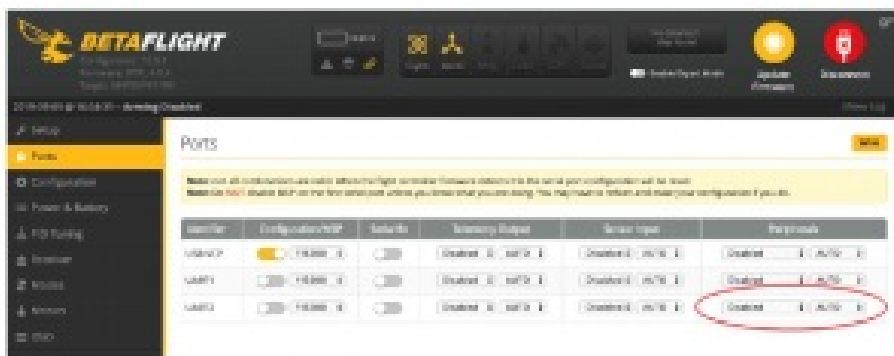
BETAFLIGHT

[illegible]

Update Firmware

Disconnect

Enable Expert Mode

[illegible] Arming Disabled

Show Log

Setup

Ports

Configuration

Power & Battery

PID Tuning

Receiver

Modes

Motors

OSD

Ports

WIKI

Note: not all combinations are valid. When the flight controller firmware detects this the serial port configuration will be reset.

Note: Do NOT disable MSP on the first serial port unless you know what you are doing. You may have to reflash and erase your configuration if you do.

| Identifier | Configuration/MSP | Serial Rx | Telemetry Output | Sensor Input | Peripherals |
|---|---|---|---|---|---|
| USB VCP | 115200 | | Disabled AUTO | Disabled AUTO | Disabled AUTO |
| UART1 | 115200 | | Disabled AUTO | Disabled AUTO | Disabled AUTO |
| UART2 | 115200 | | Disabled AUTO | Disabled AUTO | Disabled AUTO |